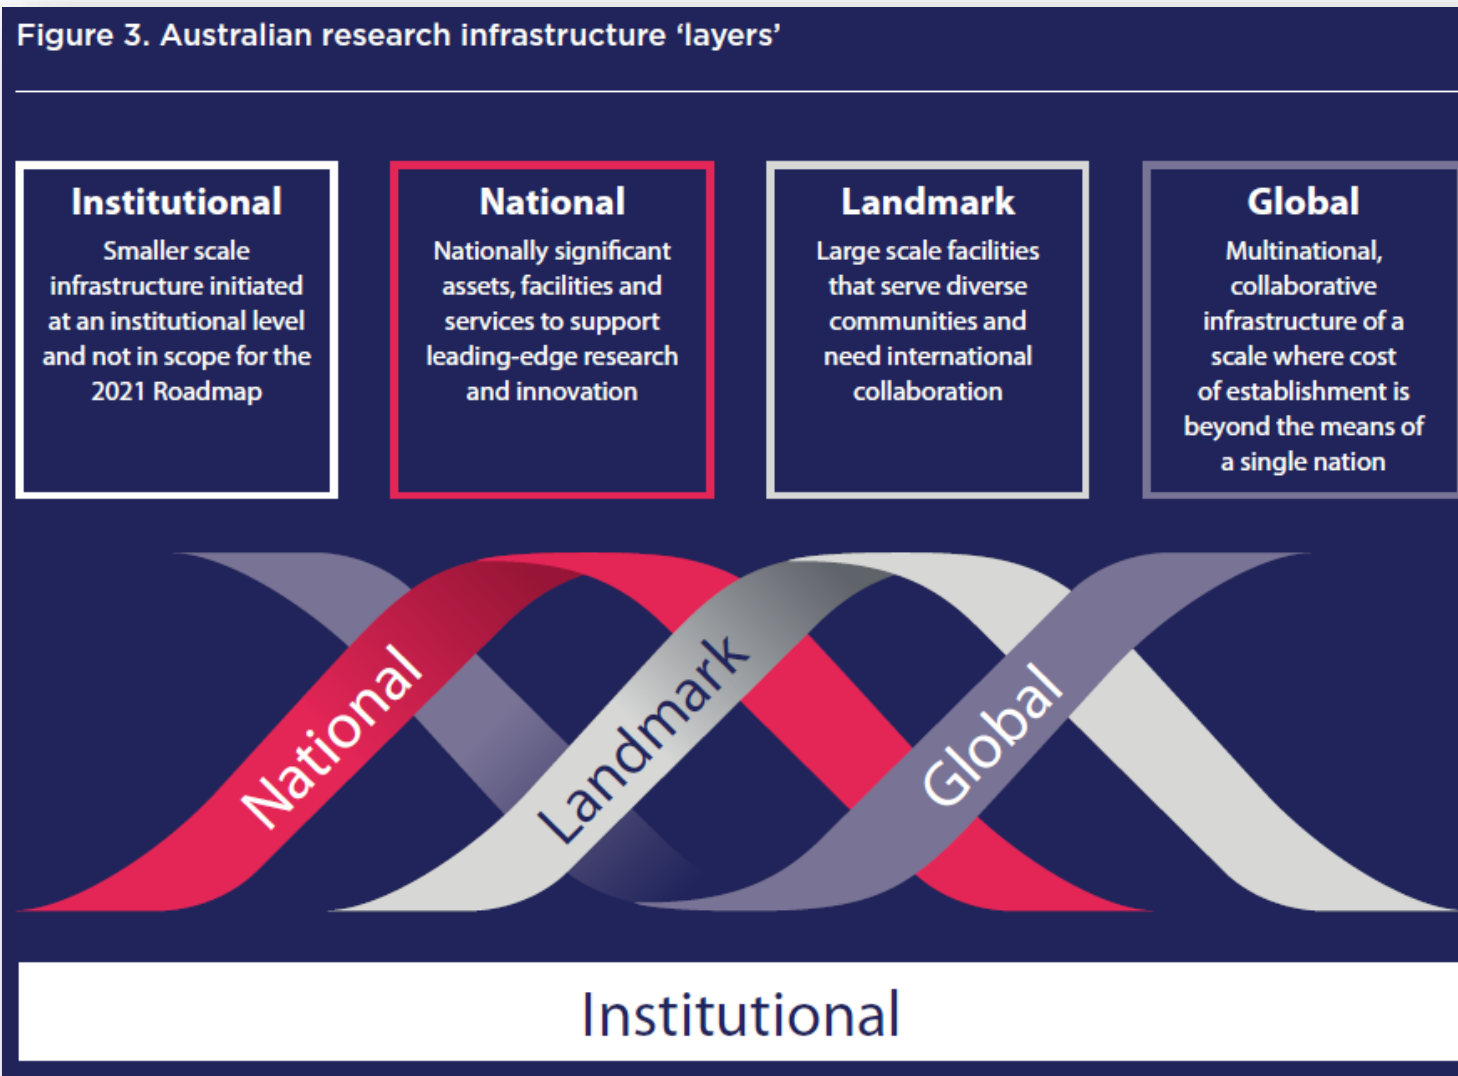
Figure 3. Australian research infrastructure ‘layers’

Institutional
Smaller scale infrastructure initiated at an institutional level and not in scope for the 2021 Roadmap

National
Nationally significant assets, facilities and services to support leading-edge research and innovation

Landmark
Large scale facilities that serve diverse communities and need international collaboration

Global
Multinational, collaborative infrastructure of a scale where cost of establishment is beyond the means of a single nation

National

Landmark

Global

Institutional